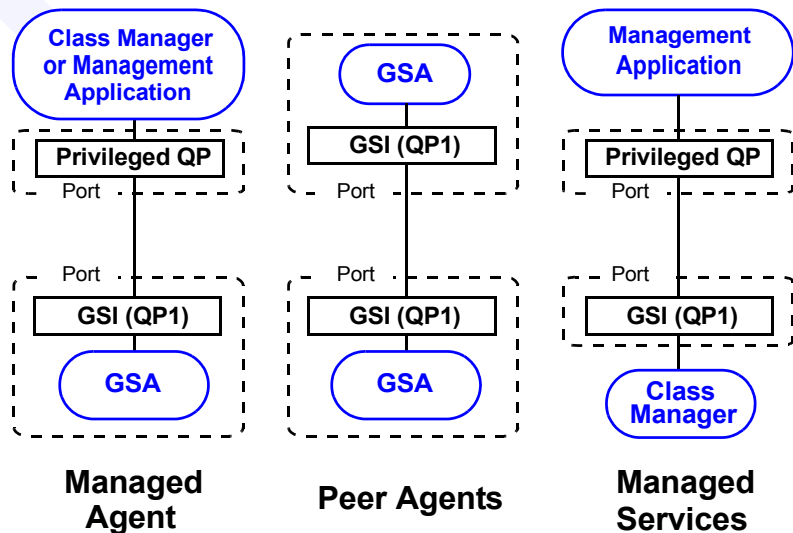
Class Manager or Management Application

Privileged QP

Port

Port

GSI (QP1)

GSA

Managed Agent

GSA

GSI (QP1)

Port

Port

GSI (QP1)

GSA

Peer Agents

Management Application

Privileged QP

Port

Port

GSI (QP1)

Class Manager

Managed Services